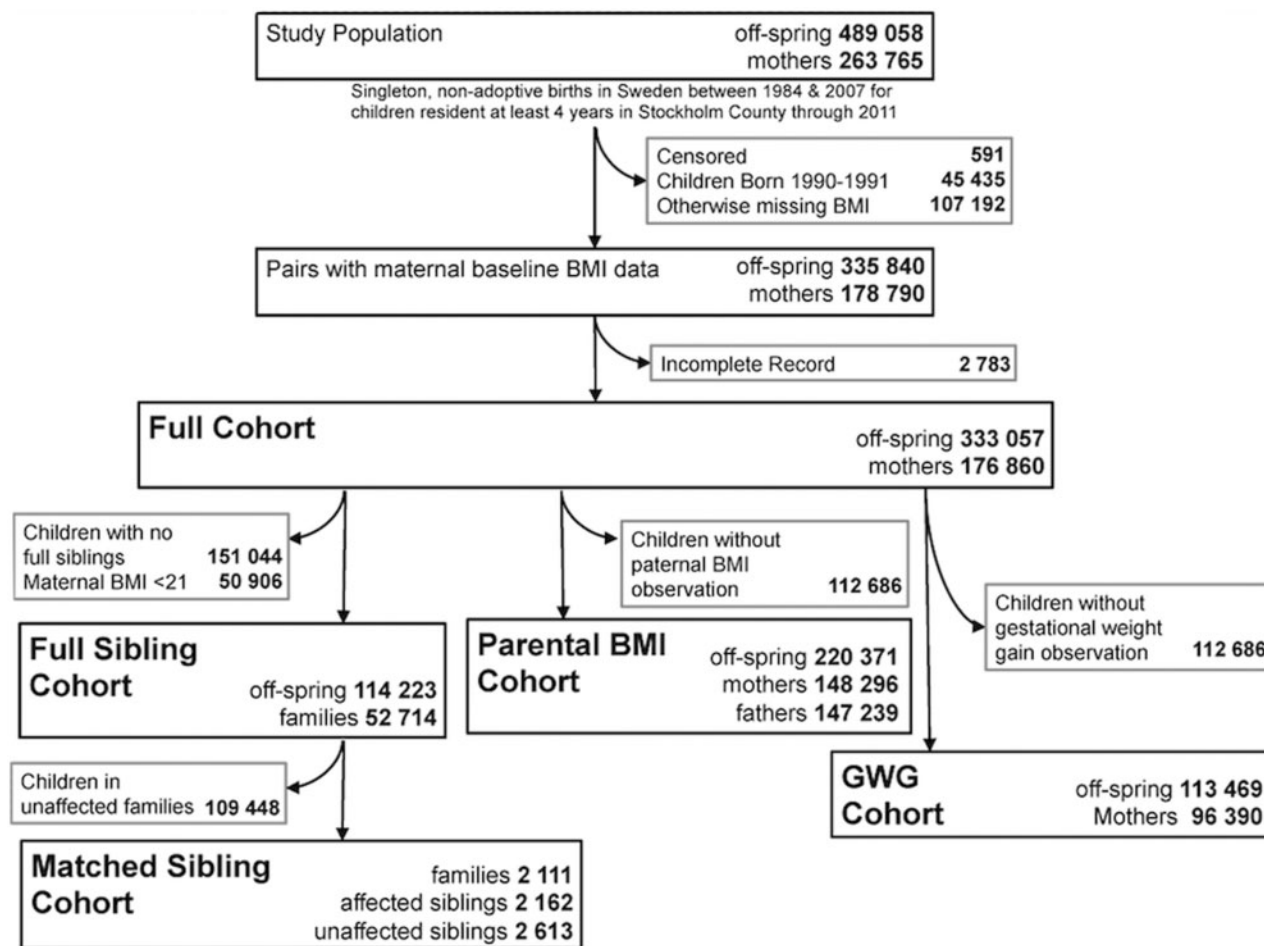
Study Population
off-spring 489 058
mothers 263 765

Singleton, non-adoptive births in Sweden between 1984 & 2007 for children resident at least 4 years in Stockholm County through 2011

Censored 591
Children Born 1990-1991 45 435
Otherwise missing BMI 107 192

Pairs with maternal baseline BMI data
off-spring 335 840
mothers 178 790

Incomplete Record 2 783

Full Cohort
off-spring 333 057
mothers 176 860

Children with no full siblings 151 044
Maternal BMI <21 50 906

Children without paternal BMI observation 112 686

Children without gestational weight gain observation 112 686

Full Sibling Cohort
off-spring 114 223
families 52 714

Parental BMI Cohort
off-spring 220 371
mothers 148 296
fathers 147 239

Children in unaffected families 109 448

GWG Cohort
off-spring 113 469
Mothers 96 390

Matched Sibling Cohort
families 2 111
affected siblings 2 162
unaffected siblings 2 613